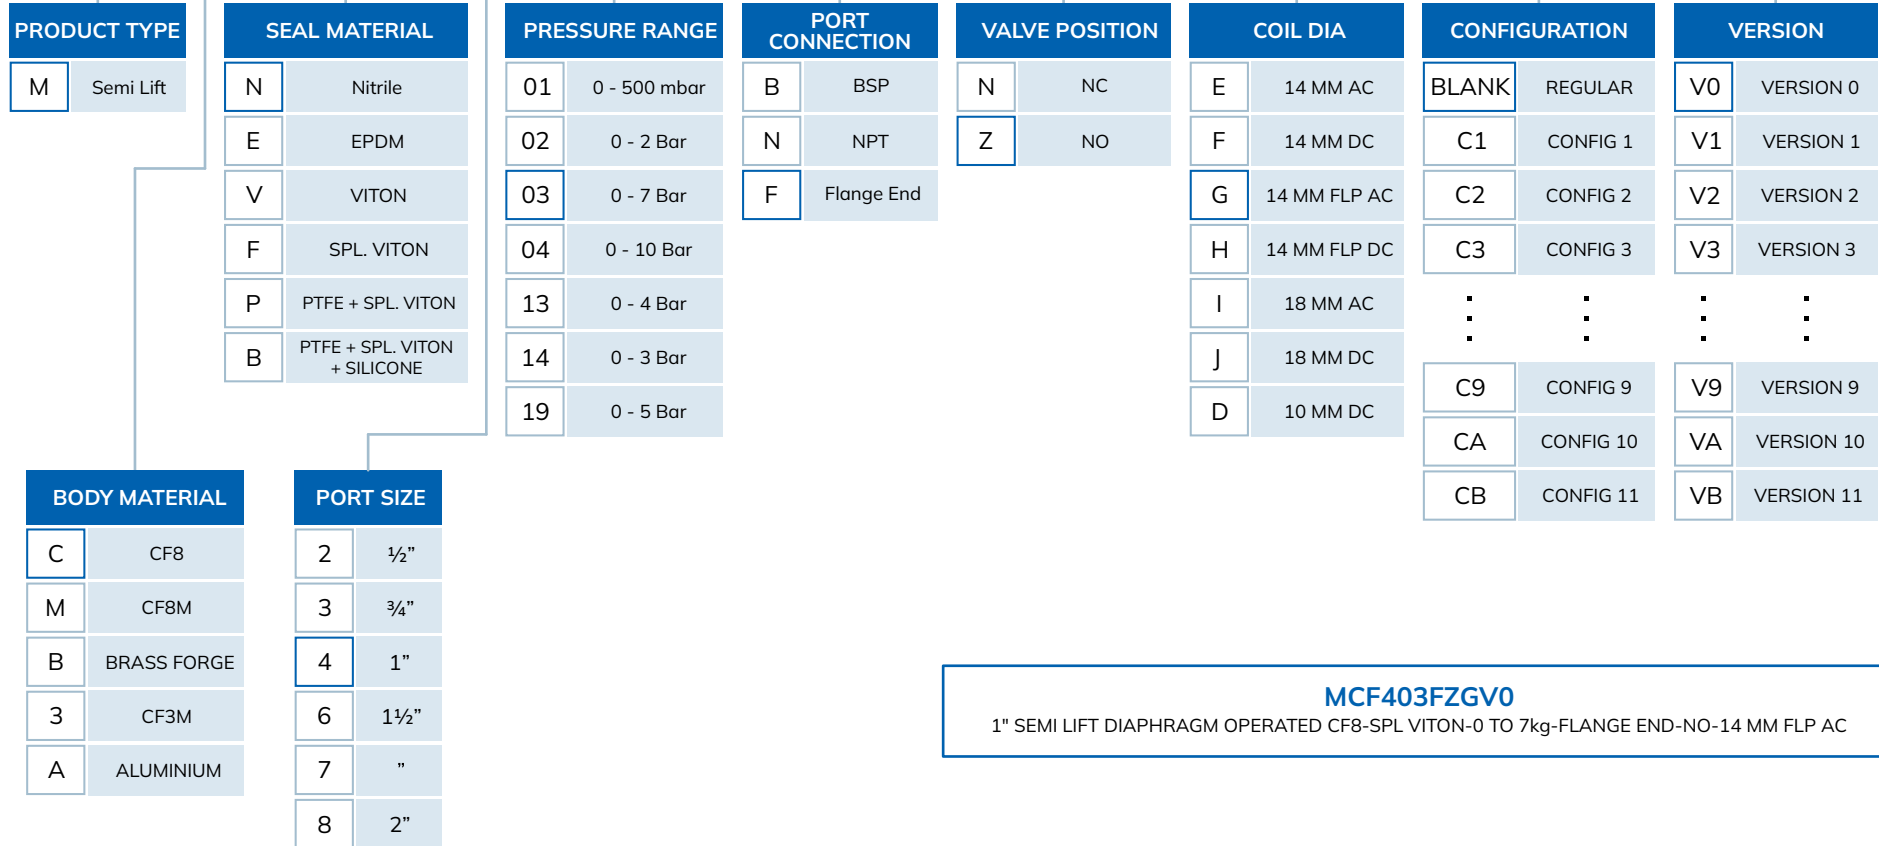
| PRODUCT TYPE | |
|---|---|
| M | Semi Lift |

| SEAL MATERIAL | |
|---|---|
| N | Nitrile |
| E | EPDM |
| V | VITON |
| F | SPL. VITON |
| P | PTFE + SPL. VITON |
| B | PTFE + SPL. VITON + SILICONE |

| PRESSURE RANGE | |
|---|---|
| 01 | 0 - 500 mbar |
| 02 | 0 - 2 Bar |
| 03 | 0 - 7 Bar |
| 04 | 0 - 10 Bar |
| 13 | 0 - 4 Bar |
| 14 | 0 - 3 Bar |
| 19 | 0 - 5 Bar |

| PORT CONNECTION | |
|---|---|
| B | BSP |
| N | NPT |
| F | Flange End |

| VALVE POSITION | |
|---|---|
| N | NC |
| Z | NO |

| COIL DIA | |
|---|---|
| E | 14 MM AC |
| F | 14 MM DC |
| G | 14 MM FLP AC |
| H | 14 MM FLP DC |
| I | 18 MM AC |
| J | 18 MM DC |
| D | 10 MM DC |

| CONFIGURATION | |
|---|---|
| BLANK | REGULAR |
| C1 | CONFIG 1 |
| C2 | CONFIG 2 |
| C3 | CONFIG 3 |
| : | : |
| C9 | CONFIG 9 |
| CA | CONFIG 10 |
| CB | CONFIG 11 |

| VERSION | |
|---|---|
| V0 | VERSION 0 |
| V1 | VERSION 1 |
| V2 | VERSION 2 |
| V3 | VERSION 3 |
| : | : |
| V9 | VERSION 9 |
| VA | VERSION 10 |
| VB | VERSION 11 |

| BODY MATERIAL | |
|---|---|
| C | CF8 |
| M | CF8M |
| B | BRASS FORGE |
| 3 | CF3M |
| A | ALUMINIUM |

| PORT SIZE | |
|---|---|
| 2 | ½” |
| 3 | ¾” |
| 4 | 1” |
| 6 | 1½” |
| 7 | ” |
| 8 | 2” |

MCF403FZGV0
1" SEMI LIFT DIAPHRAGM OPERATED CF8-SPL VITON-0 TO 7kg-FLANGE END-NO-14 MM FLP AC